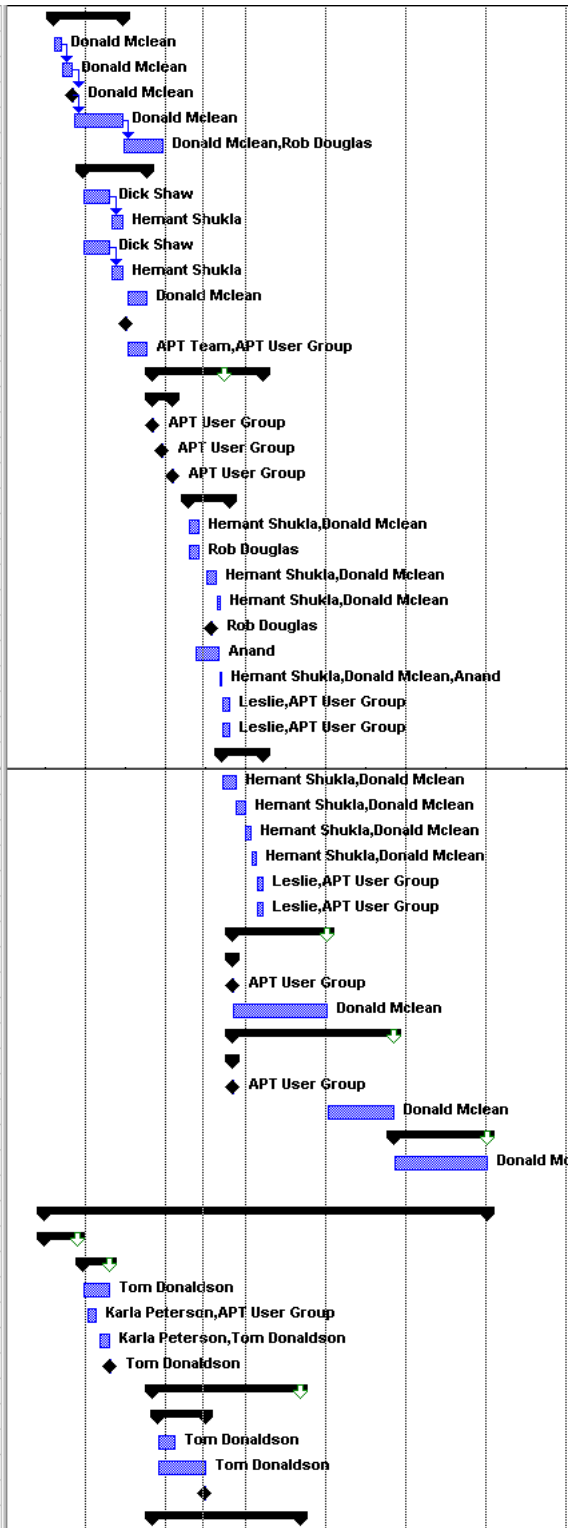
Donald Mclean
Donald Mclean
Donald Mclean
Donald Mclean
Donald Mclean,Rob Douglas
Dick Shaw
Hemant Shukla
Dick Shaw
Hemant Shukla
Donald Mclean
APT Team,APT User Group
APT User Group
APT User Group
APT User Group
Hemant Shukla,Donald Mclean
Rob Douglas
Hemant Shukla,Donald Mclean
Hemant Shukla,Donald Mclean
Rob Douglas
Anand
Hemant Shukla,Donald Mclean,Anand
Leslie,APT User Group
Leslie,APT User Group
Hemant Shukla,Donald Mclean
Hemant Shukla,Donald Mclean
Hemant Shukla,Donald Mclean
Hemant Shukla,Donald Mclean
Leslie,APT User Group
Leslie,APT User Group
APT User Group
Donald Mclean
APT User Group
Donald Mclean
Donald Mc
Tom Donaldson
Karla Peterson,APT User Group
Karla Peterson,Tom Donaldson
Tom Donaldson
Tom Donaldson
Tom Donaldson